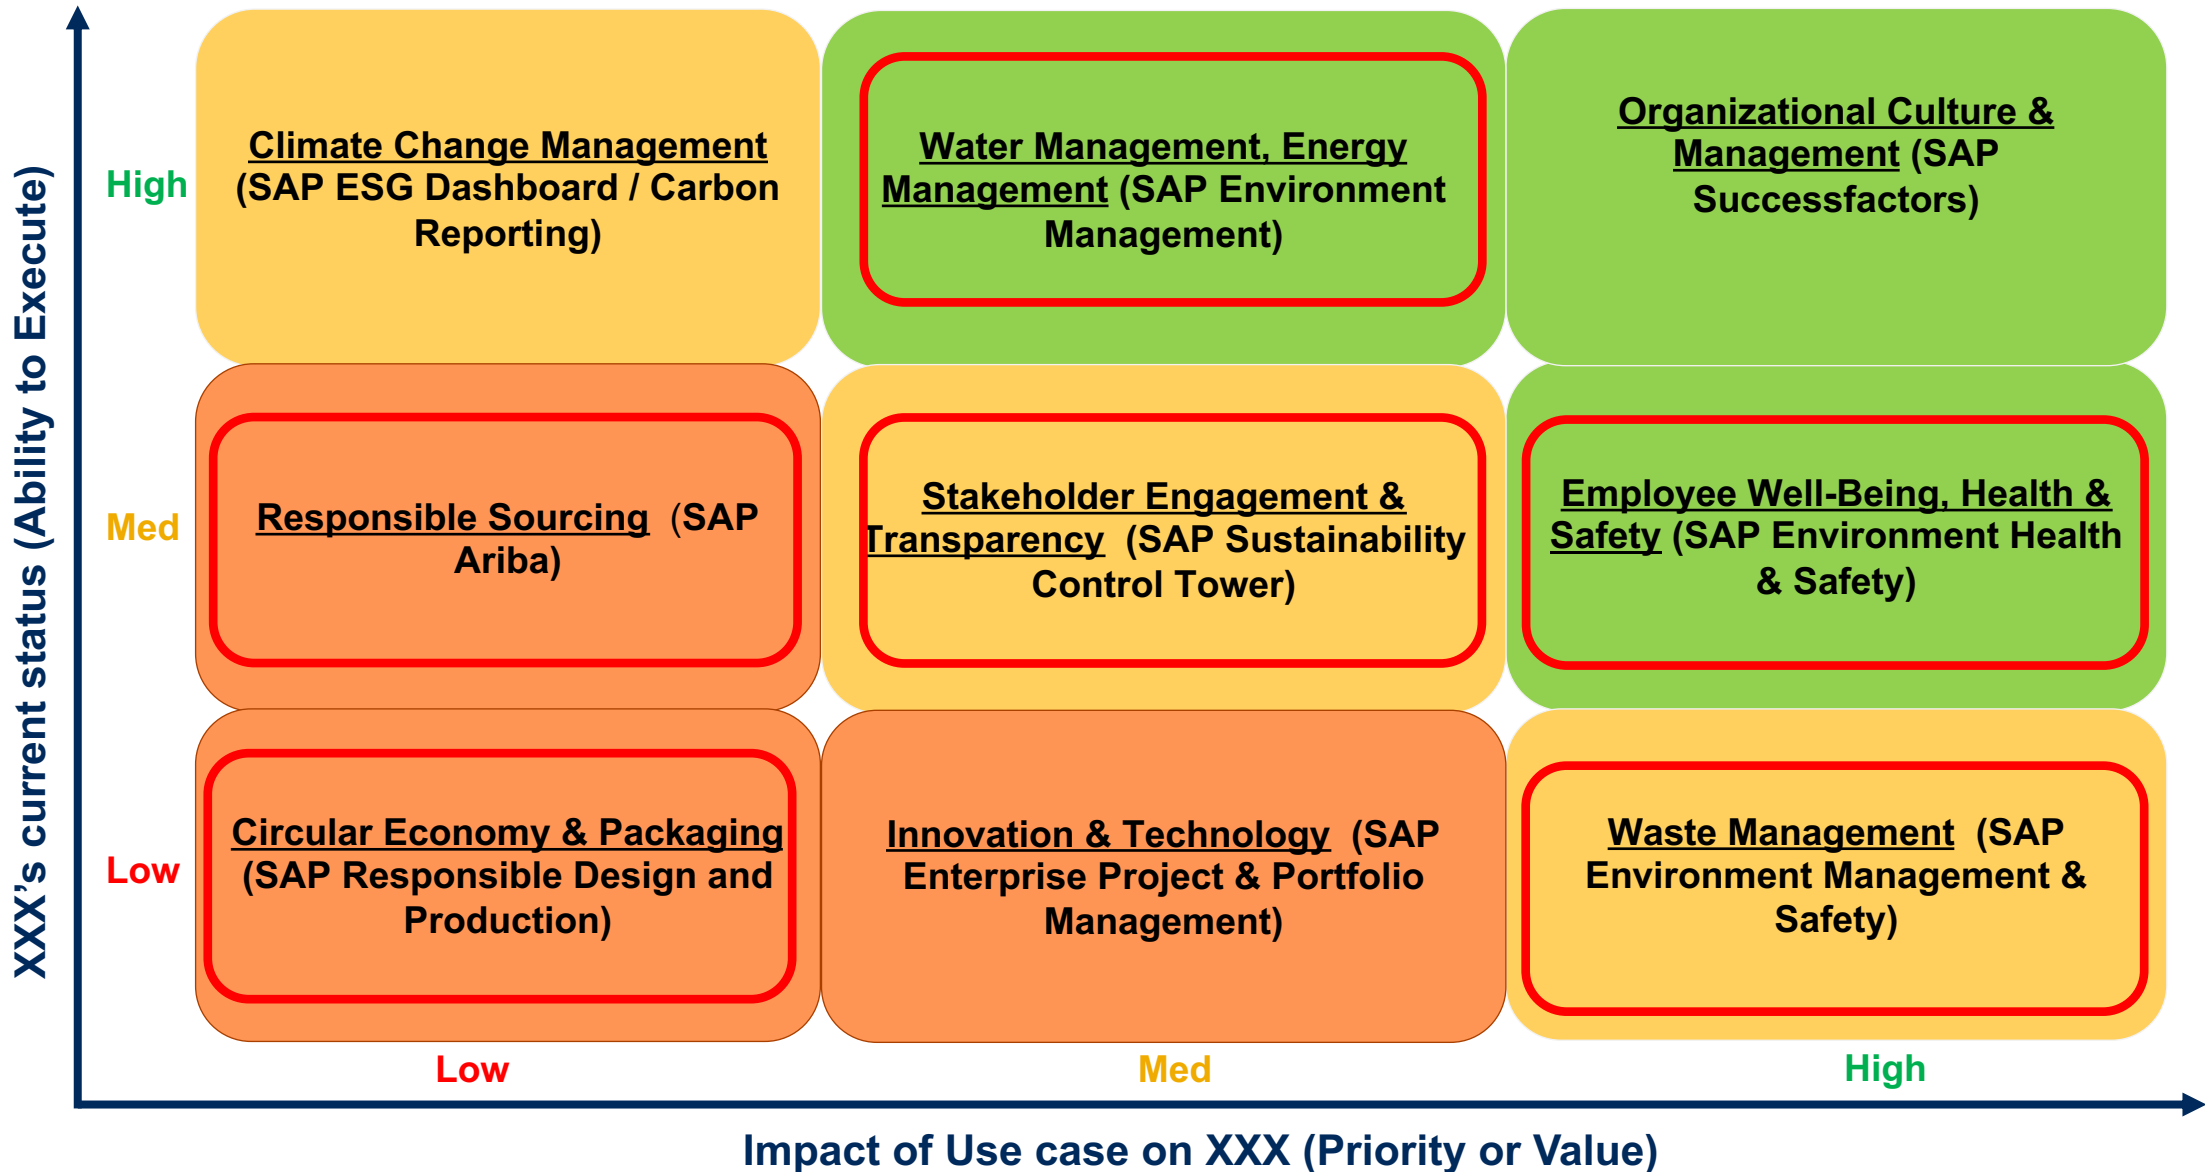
XXX's current status (Ability to Execute)

High

Climate Change Management (SAP ESG Dashboard / Carbon Reporting)

Water Management, Energy Management (SAP Environment Management)

Organizational Culture & Management (SAP Successfactors)

Med

Responsible Sourcing (SAP Ariba)

Stakeholder Engagement & Transparency (SAP Sustainability Control Tower)

Employee Well-Being, Health & Safety (SAP Environment Health & Safety)

Low

Circular Economy & Packaging (SAP Responsible Design and Production)

Innovation & Technology (SAP Enterprise Project & Portfolio Management)

Waste Management (SAP Environment Management & Safety)

Low

Med

High

Impact of Use case on XXX (Priority or Value)